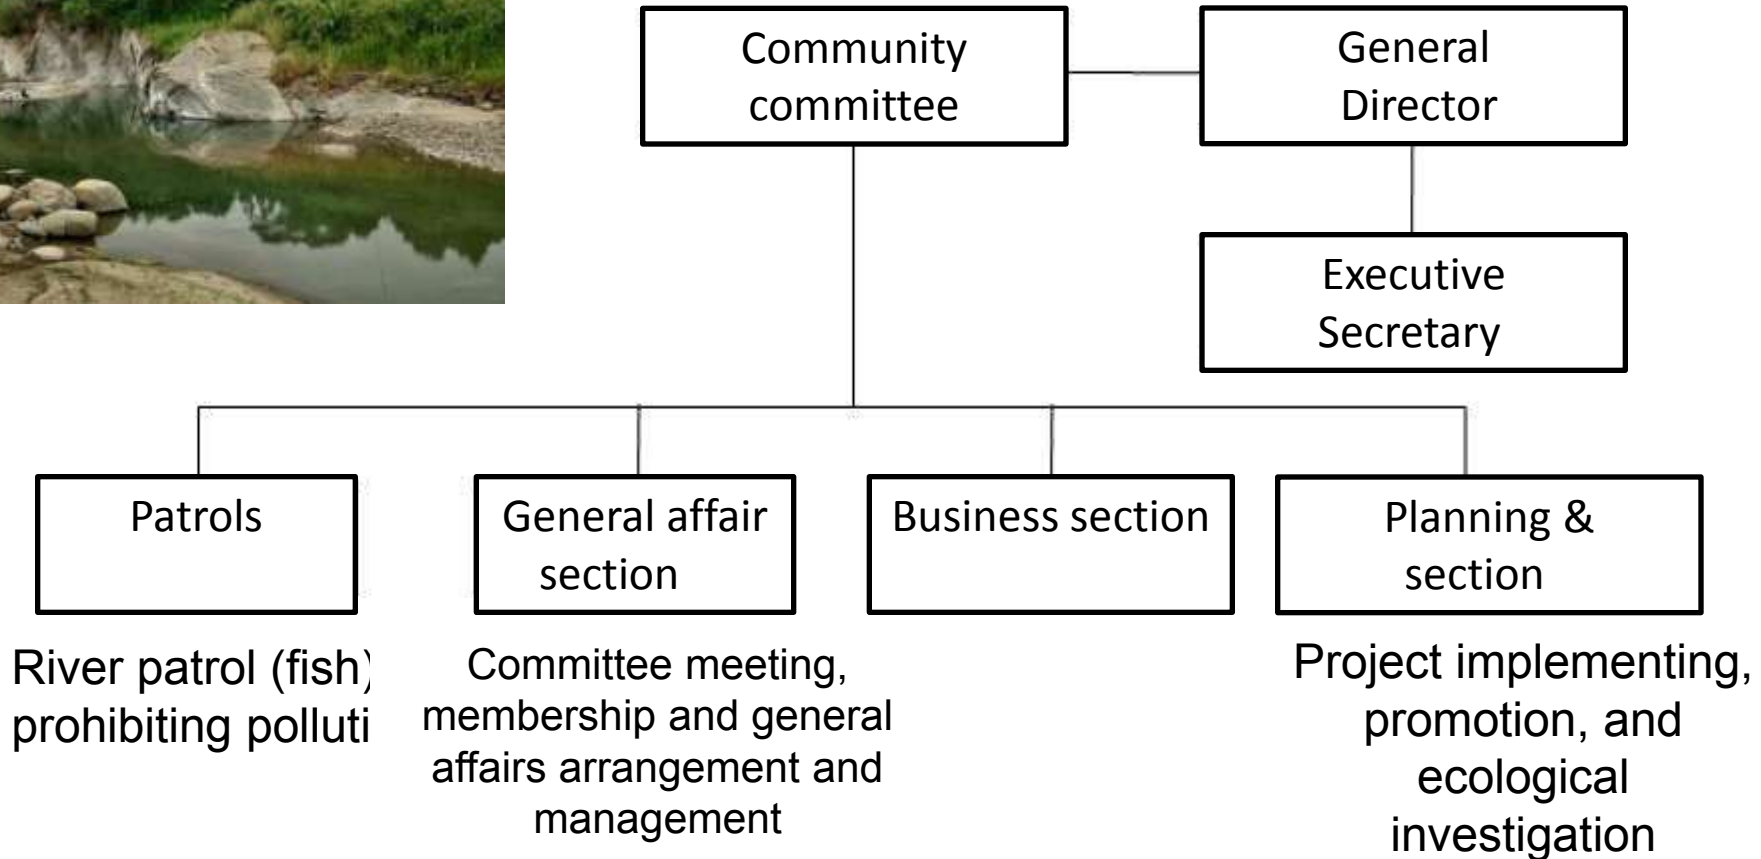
Community committee

General Director

Executive Secretary

Patrols

General affair section

Business section

Planning & section

River patrol (fish) prohibiting polluti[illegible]

Committee meeting, membership and general affairs arrangement and management

Project implementing, promotion, and ecological investigation